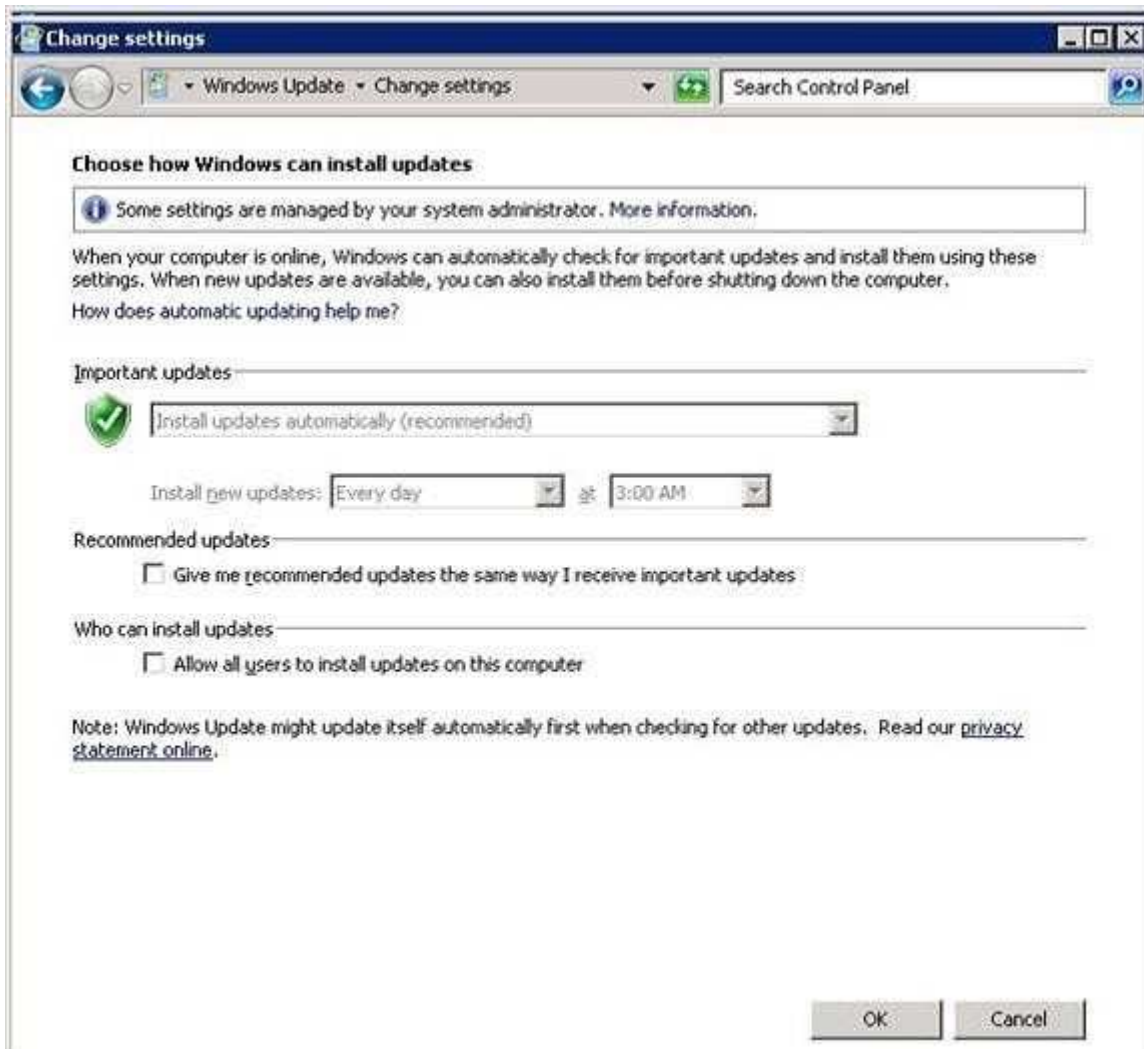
Change settings

Windows Update ▸ Change settings

Search Control Panel

Choose how Windows can install updates

Some settings are managed by your system administrator. More information.

When your computer is online, Windows can automatically check for important updates and install them using these settings. When new updates are available, you can also install them before shutting down the computer.

How does automatic updating help me?

Important updates

Install updates automatically (recommended)

Install new updates: Every day at 3:00 AM

Recommended updates

Give me recommended updates the same way I receive important updates

Who can install updates

Allow all users to install updates on this computer

Note: Windows Update might update itself automatically first when checking for other updates. Read our privacy statement online.

OK

Cancel